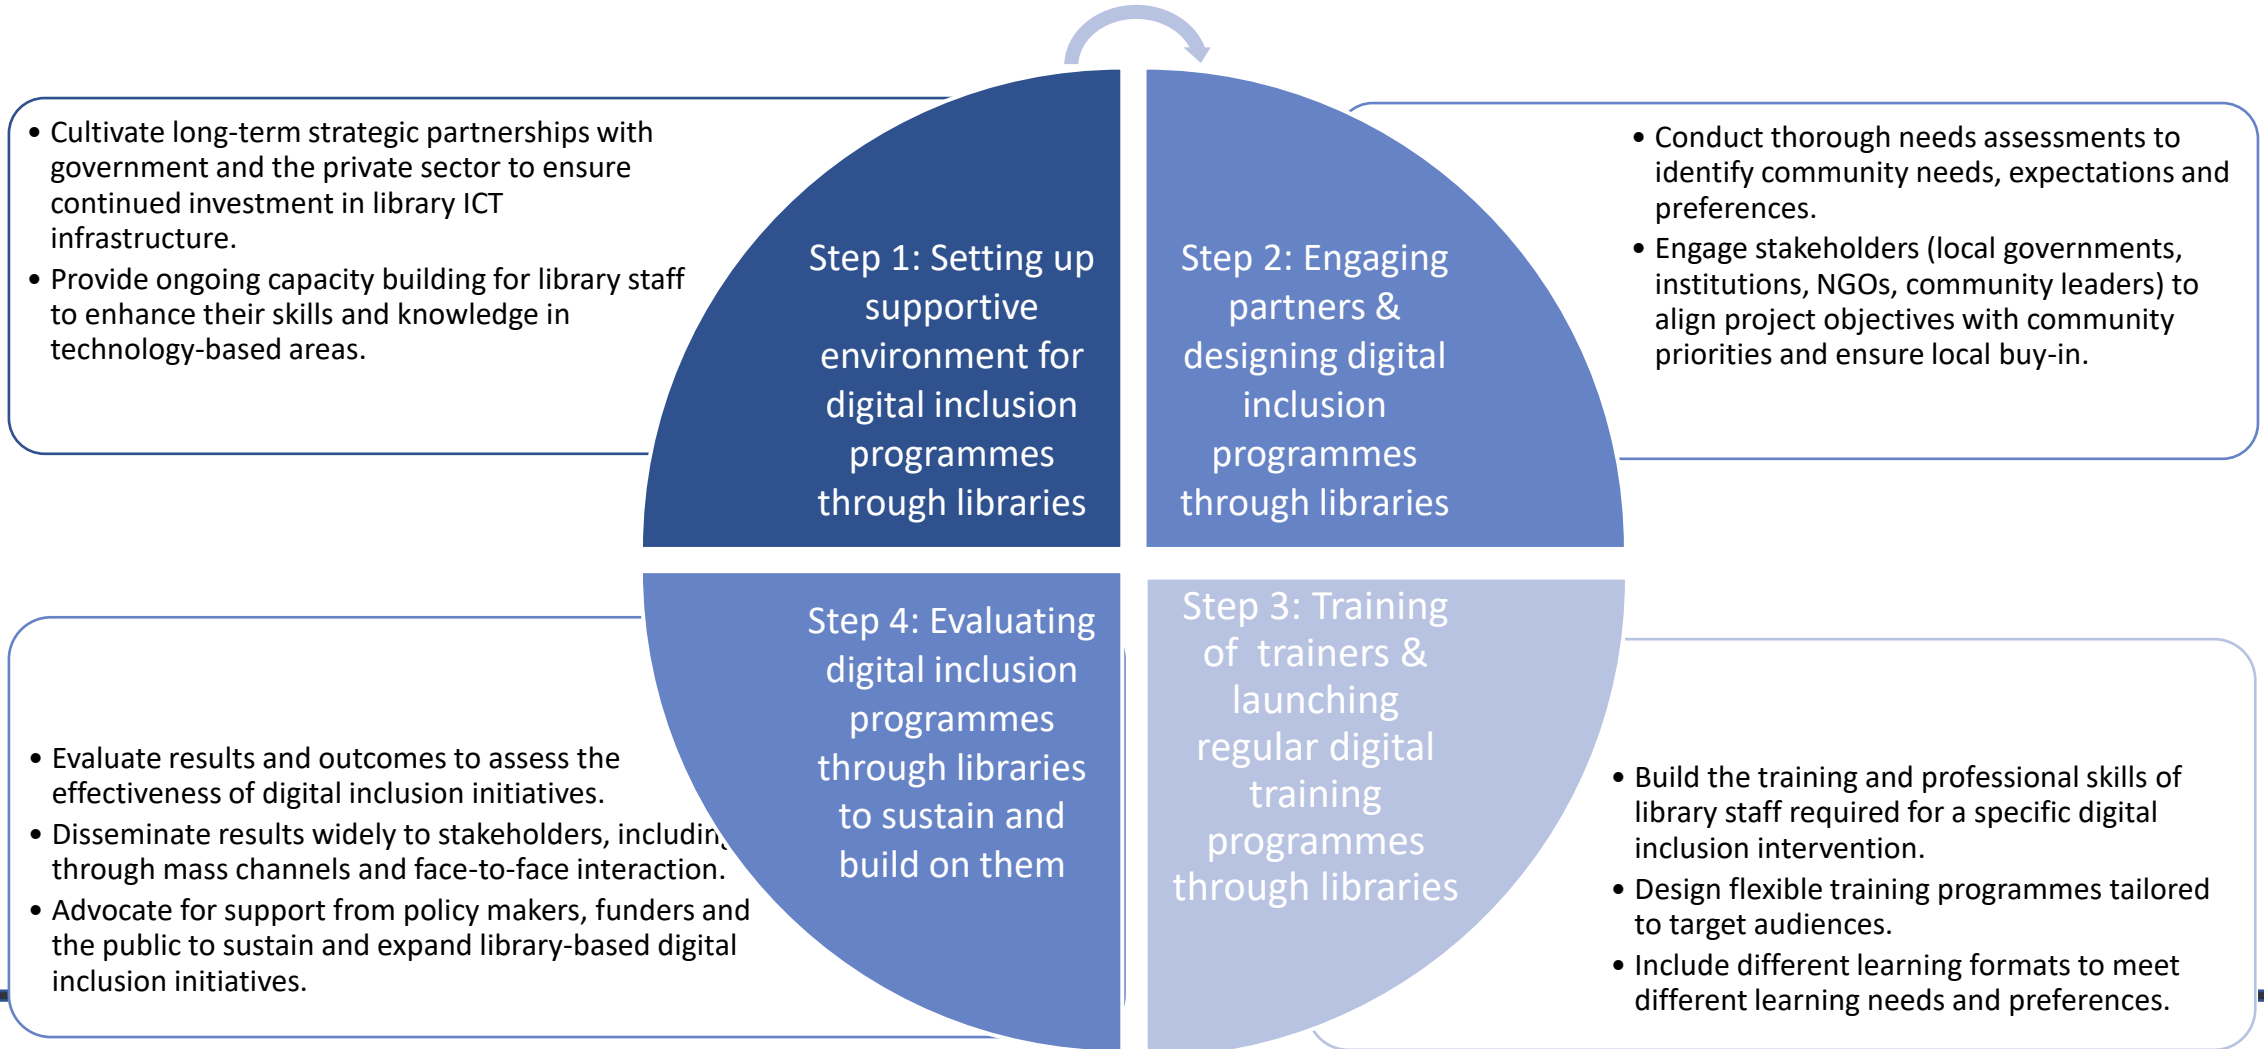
• Cultivate long-term strategic partnerships with government and the private sector to ensure continued investment in library ICT infrastructure.
• Provide ongoing capacity building for library staff to enhance their skills and knowledge in technology-based areas.

Step 1: Setting up supportive environment for digital inclusion programmes through libraries

Step 2: Engaging partners & designing digital inclusion programmes through libraries

• Conduct thorough needs assessments to identify community needs, expectations and preferences.
• Engage stakeholders (local governments, institutions, NGOs, community leaders) to align project objectives with community priorities and ensure local buy-in.

• Evaluate results and outcomes to assess the effectiveness of digital inclusion initiatives.
• Disseminate results widely to stakeholders, includin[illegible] through mass channels and face-to-face interaction.
• Advocate for support from policy makers, funders and the public to sustain and expand library-based digital inclusion initiatives.

Step 4: Evaluating digital inclusion programmes through libraries to sustain and build on them

Step 3: Training of trainers & launching regular digital training programmes through libraries

• Build the training and professional skills of library staff required for a specific digital inclusion intervention.
• Design flexible training programmes tailored to target audiences.
• Include different learning formats to meet different learning needs and preferences.